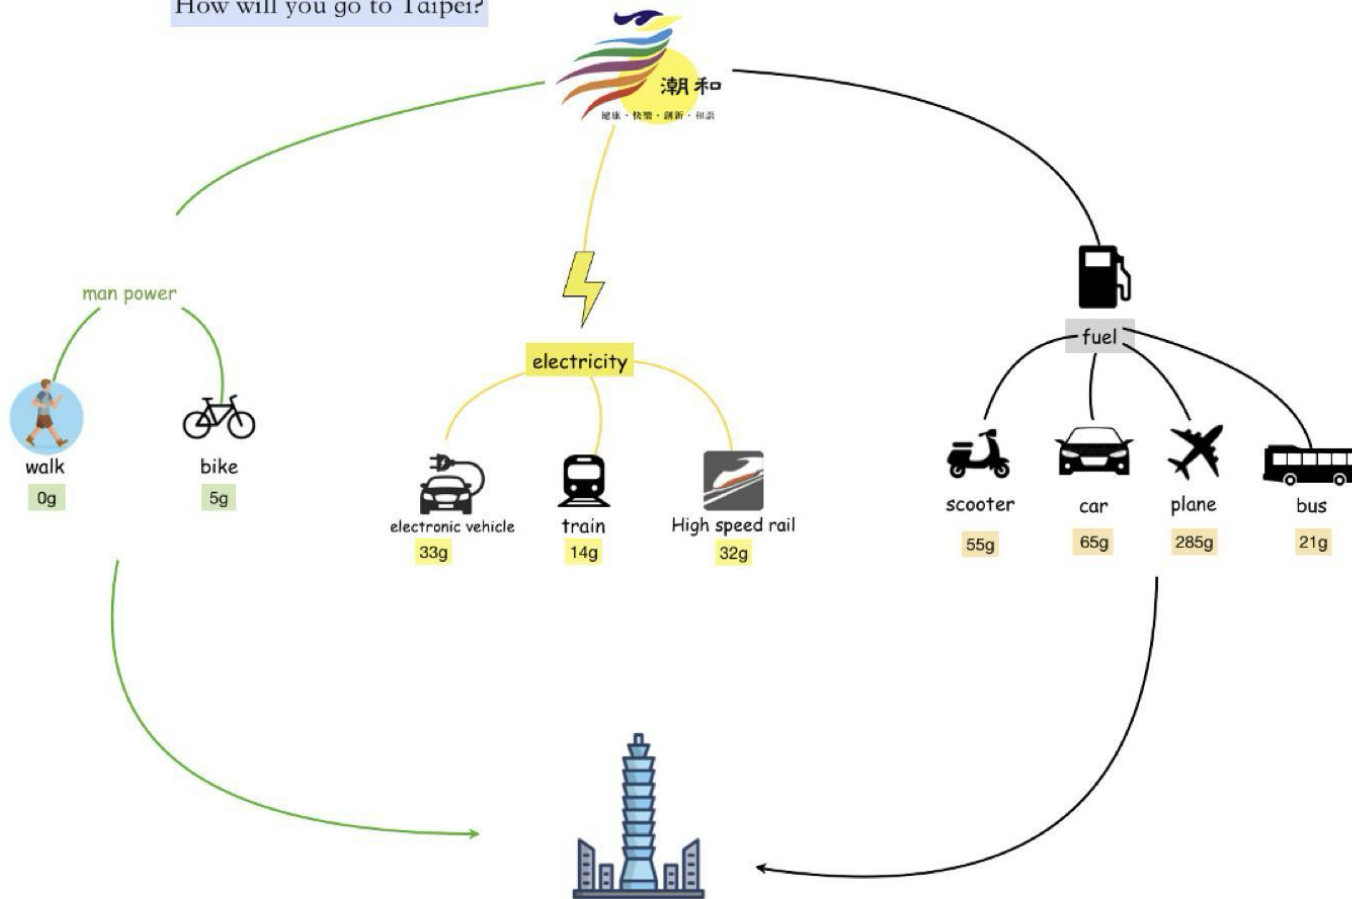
How will you go to Taipei?

潮和
健康・快樂・創新・和諧

man power

walk
0g

bike
5g

electricity

electronic vehicle
33g

train
14g

High speed rail
32g

fuel

scooter
55g

car
65g

plane
285g

bus
21g